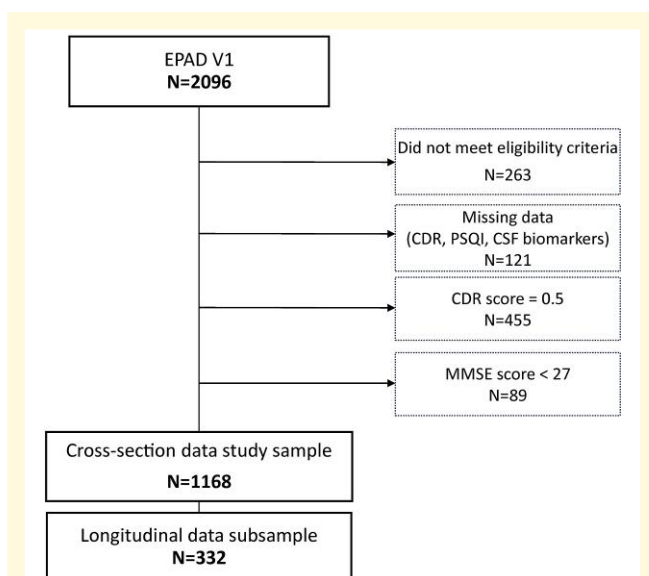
EPAD V1
N=2096

Did not meet eligibility criteria
N=263

Missing data
(CDR, PSQI, CSF biomarkers)
N=121

CDR score = 0.5
N=455

MMSE score < 27
N=89

Cross-section data study sample
N=1168

Longitudinal data subsample
N=332